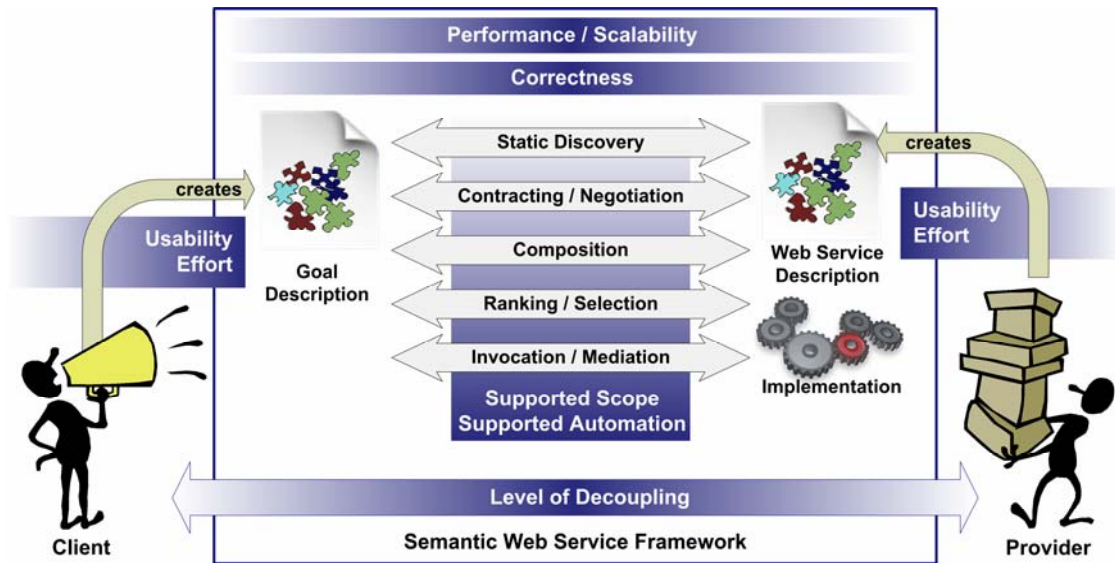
Performance / Scalability

Correctness

creates

Usability Effort

Goal Description

Static Discovery

Contracting / Negotiation

Composition

Ranking / Selection

Invocation / Mediation

Supported Scope
Supported Automation

creates

Usability Effort

Web Service Description

Implementation

Client

Level of Decoupling

Semantic Web Service Framework

Provider